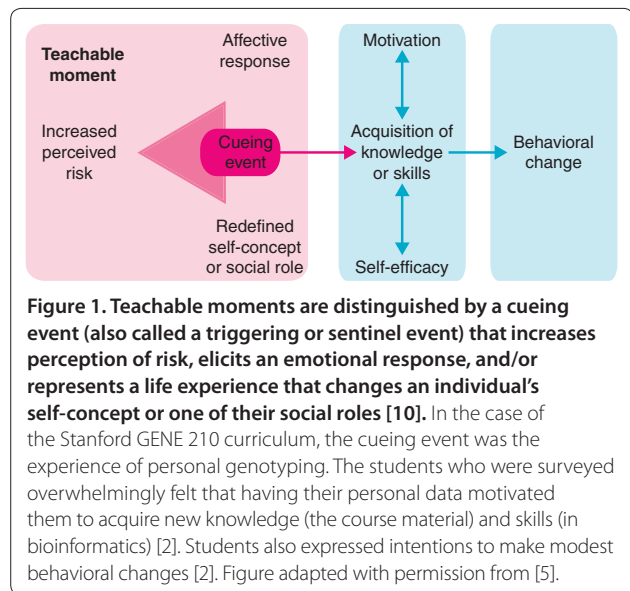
Teachable moment

Affective response

Increased perceived risk

Cueing event

Redefined self-concept or social role

Motivation

Acquisition of knowledge or skills

Self-efficacy

Behavioral change

**Figure 1. Teachable moments are distinguished by a cueing event (also called a triggering or sentinel event) that increases perception of risk, elicits an emotional response, and/or represents a life experience that changes an individual's self-concept or one of their social roles [10].** In the case of the Stanford GENE 210 curriculum, the cueing event was the experience of personal genotyping. The students who were surveyed overwhelmingly felt that having their personal data motivated them to acquire new knowledge (the course material) and skills (in bioinformatics) [2]. Students also expressed intentions to make modest behavioral changes [2]. Figure adapted with permission from [5].